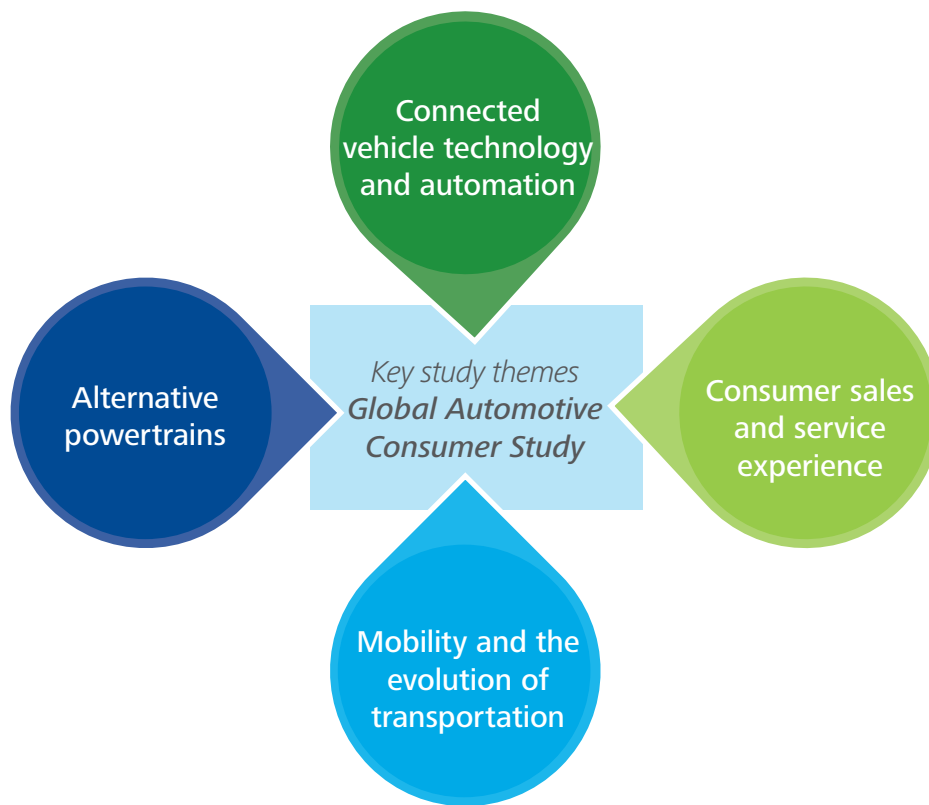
Connected vehicle technology and automation

Alternative powertrains

Key study themes
Global Automotive Consumer Study

Consumer sales and service experience

Mobility and the evolution of transportation